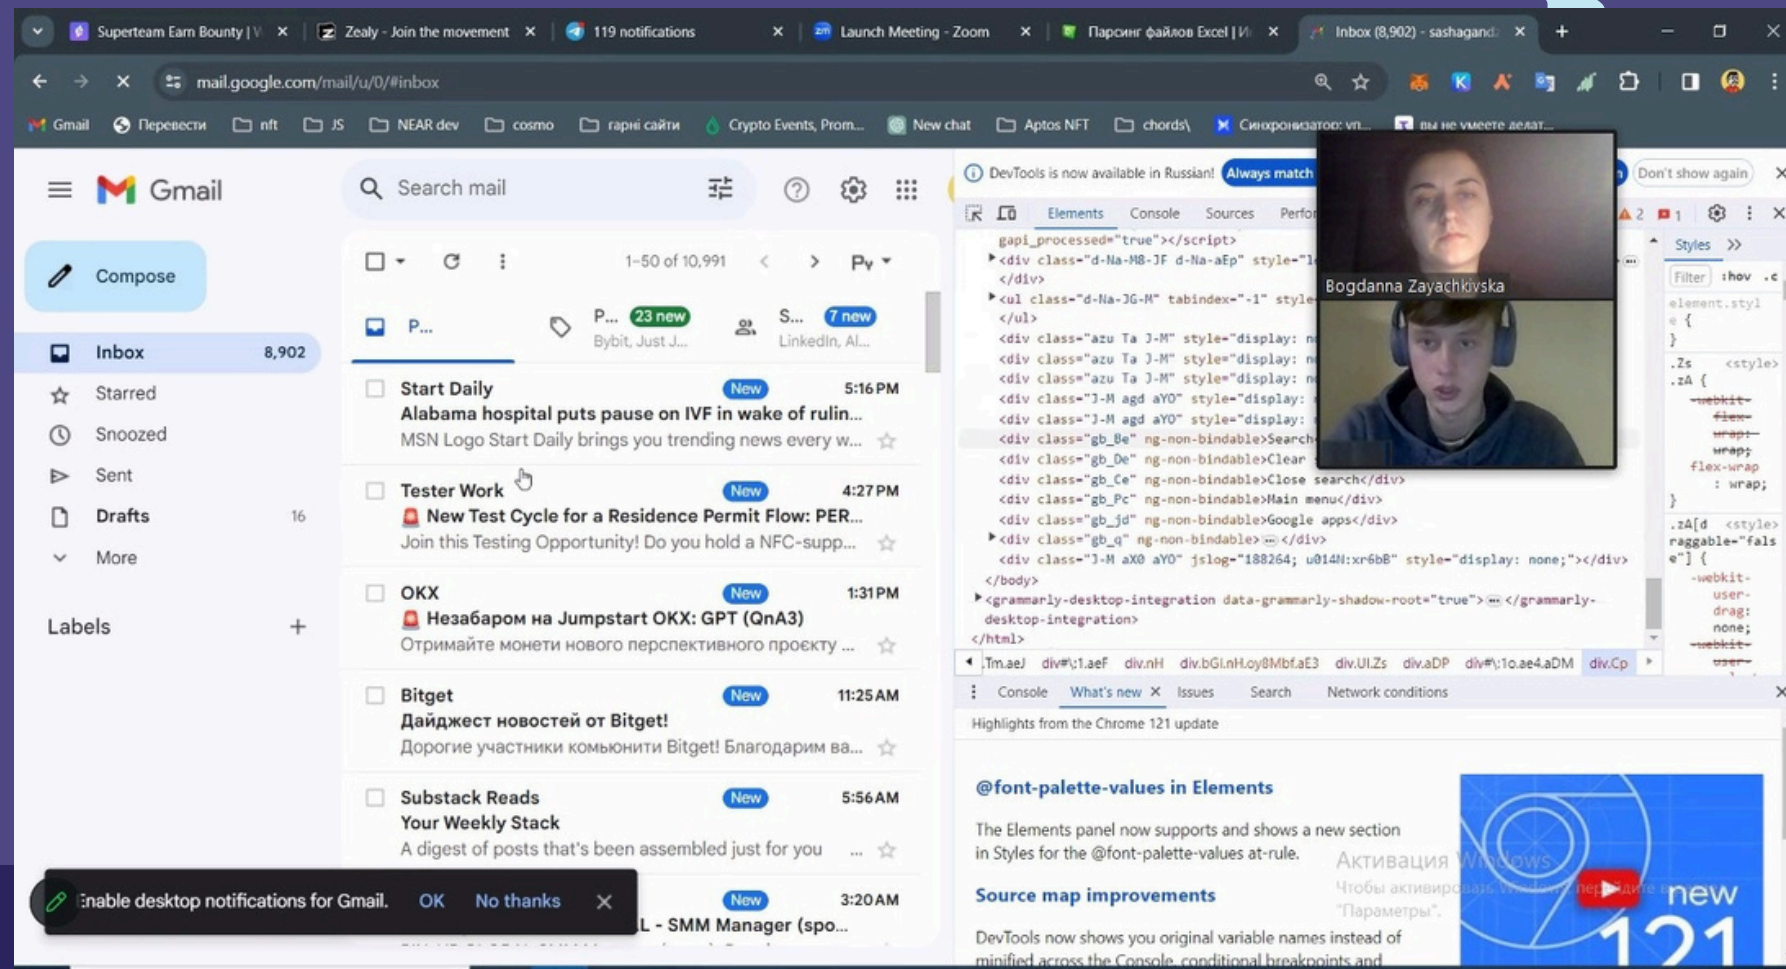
Superteam Earn Bounty | V × Zealy - Join the movement × 119 notifications × Launch Meeting - Zoom × Парсинг файлов Excel | И × Inbox (8,902) - sashagand × +

mail.google.com/mail/u/0/#inbox

Gmail Перевести nft JS NEAR dev cosmo гарні сайти Crypto Events, Prom... New chat Aptos NFT chords\ Синхронизатор: vn... вы не умеете делат...

Gmail

Search mail

Compose

Inbox 8,902
Starred
Snoozed
Sent
Drafts 16
More

Labels +

1-50 of 10,991

P...
P... 23 new Bybit, Just J...
S... 7 new LinkedIn, Al...

Start Daily New 5:16 PM
Alabama hospital puts pause on IVF in wake of rulin...
MSN Logo Start Daily brings you trending news every w...

Tester Work New 4:27 PM
New Test Cycle for a Residence Permit Flow: PER...
Join this Testing Opportunity! Do you hold a NFC-supp...

OKX New 1:31 PM
Незабаром на Jumpstart OKX: GPT (QnA3)
Отримайте монети нового перспективного проєкту ...

Bitget New 11:25 AM
Дайджест новостей от Bitget!
Дорогие участники комьюнити Bitget! Благодарим ва...

Substack Reads New 5:56 AM
Your Weekly Stack
A digest of posts that's been assembled just for you ...

New 3:20 AM
L - SMM Manager (spo...

Enable desktop notifications for Gmail. OK No thanks ×

DevTools is now available in Russian! Always match Don't show again

Elements Console Sources Perfo

gapi_processed="true"></script>
<div class="d-Na-M8-JF d-Na-aEp" style="l
</div>
<ul class="d-Na-JG-M" tabindex="-1" style
</ul>
<div class="azu Ta J-M" style="display: n
<div class="azu Ta J-M" style="display: n
<div class="azu Ta J-M" style="display: n
<div class="J-M agd aYO" style="display:
<div class="J-M agd aYO" style="display:
<div class="gb_Be" ng-non-bindable>Search
<div class="gb_De" ng-non-bindable>Clear
<div class="gb_Ce" ng-non-bindable>Close search</div>
<div class="gb_Pc" ng-non-bindable>Main menu</div>
<div class="gb_jd" ng-non-bindable>Google apps</div>
<div class="gb_q" ng-non-bindable>⋯</div>
<div class="J-M aX0 aYO" jslog="188264; u014N:xr6bB" style="display: none;"></div>
</body>
<grammarly-desktop-integration data-grammarly-shadow-root="true">⋯</grammarly-desktop-integration>
</html>

.Tm.aeJ div#\:1.aef div.nH div.bGi.nH.oy8Mbf.aE3 div.UI.Zs div.aDP div#\:1o.ae4.aDM div.Cp

Styles >>
Filter :hov .c
element.style {
}
.Zs <style>
.zA {
-webkit-flex-wrap:
wrap;
flex-wrap: wrap;
}
.zA[d <style>
raggable="false"] {
-webkit-user-drag: none;
-webkit-user-

Bogdanna Zayachkivska

Console What's new × Issues Search Network conditions

Highlights from the Chrome 121 update

@font-palette-values in Elements

The Elements panel now supports and shows a new section in Styles for the @font-palette-values at-rule.

Source map improvements

DevTools now shows you original variable names instead of minified across the Console, conditional breakpoints and

Активация Windows
Чтобы активировать Windows, перейдите в "Параметры".

new 121